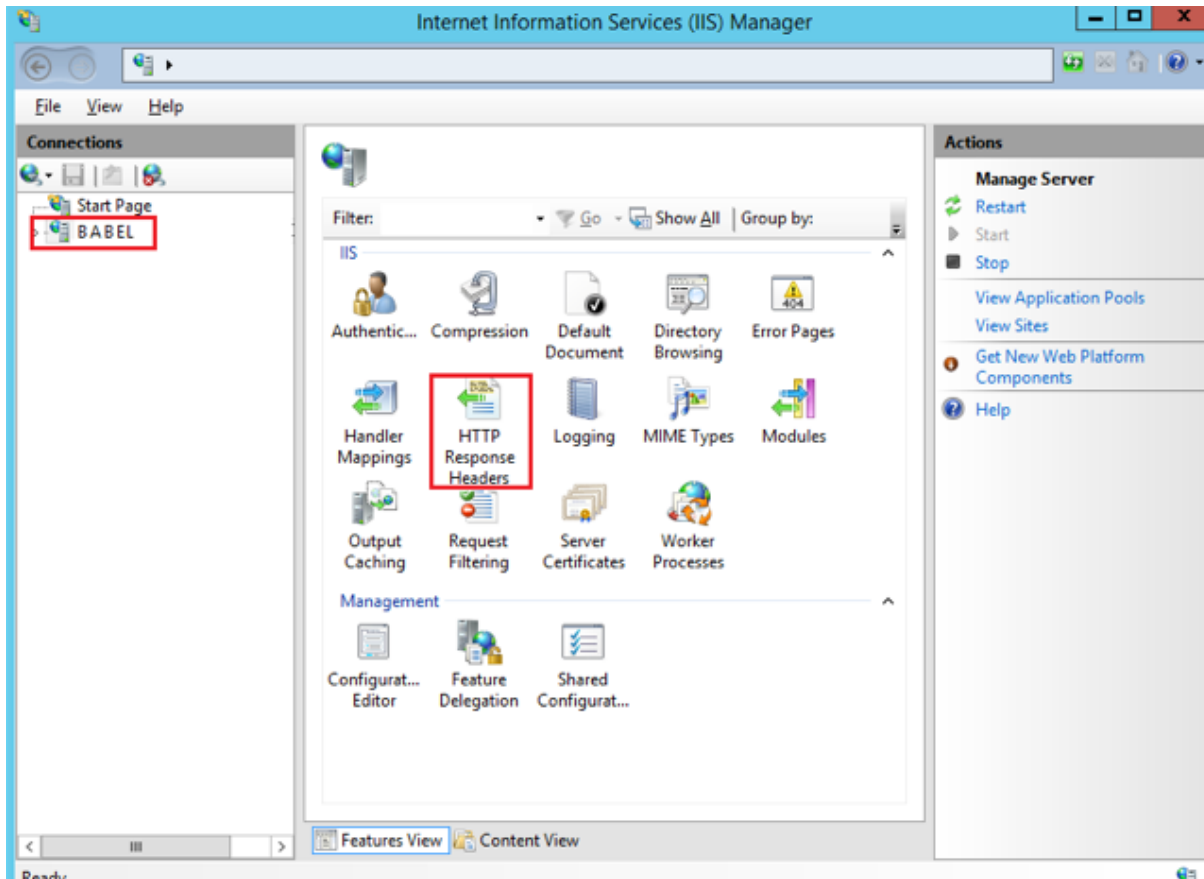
Internet Information Services (IIS) Manager

File View Help

Connections

Start Page
BABEL

Filter: Go Show All | Group by:

IIS

Authentic... Compression Default Document Directory Browsing Error Pages

404

Handler Mappings HTTP Response Headers Logging MIME Types Modules

Output Caching Request Filtering Server Certificates Worker Processes

Management

Configurat... Editor Feature Delegation Shared Configurat...

Features View Content View

Actions

Manage Server
Restart
Start
Stop
View Application Pools
View Sites
Get New Web Platform Components
Help

Ready